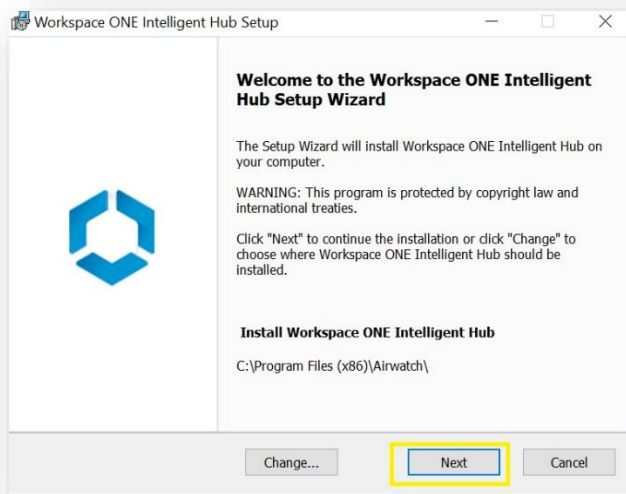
Workspace ONE Intelligent Hub Setup

Welcome to the Workspace ONE Intelligent Hub Setup Wizard

The Setup Wizard will install Workspace ONE Intelligent Hub on your computer.

WARNING: This program is protected by copyright law and international treaties.

Click "Next" to continue the installation or click "Change" to choose where Workspace ONE Intelligent Hub should be installed.

Install Workspace ONE Intelligent Hub

C:\Program Files (x86)\Airwatch\

Change...

Next

Cancel